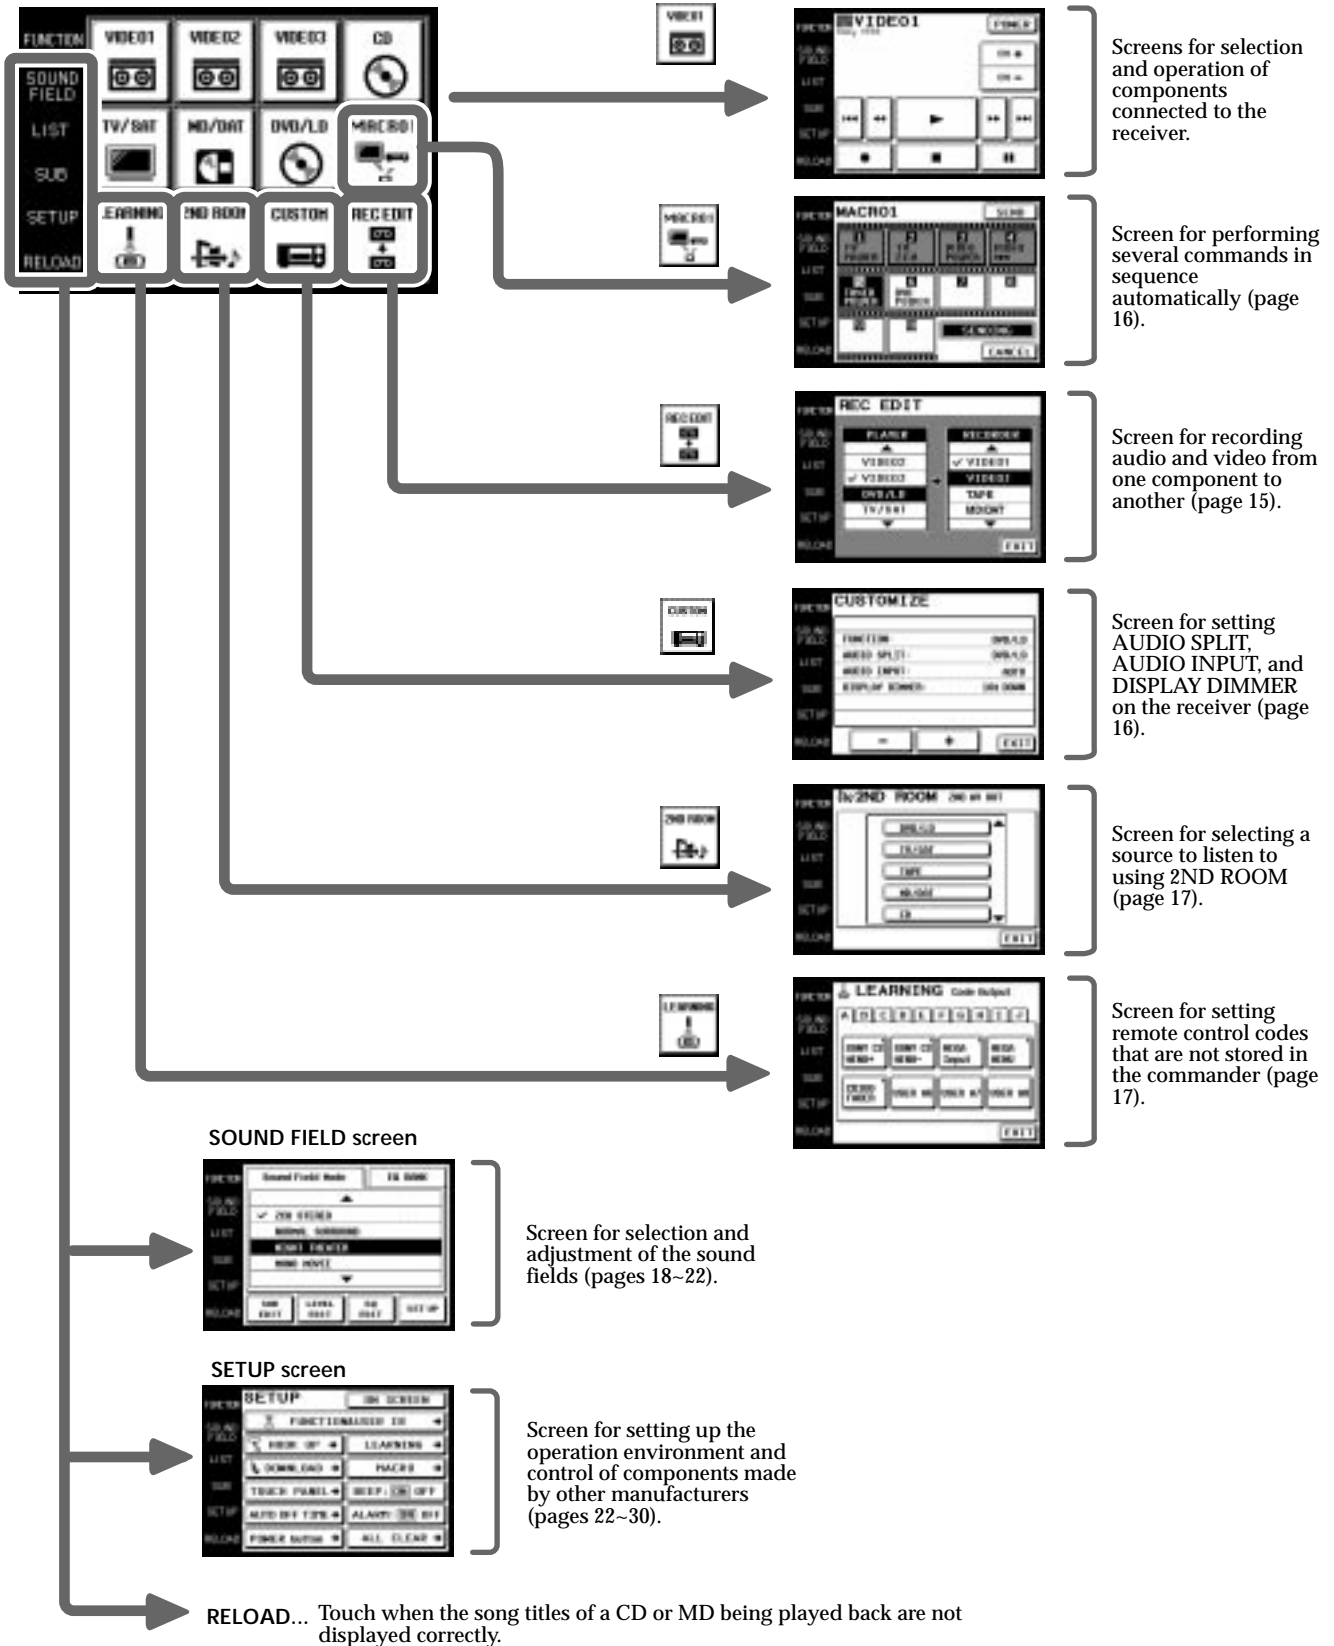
FUNCTION
VIDEO1
VIDEO2
VIDEO3
CD
SOUND FIELD
LIST
SUB
SETUP
RELOAD
TV/SAT
MD/DAT
DVD/LD
MACRO1
LEARNING
2ND ROOM
CUSTOM
REC EDIT

VIDEO1

VIDEO1
POWER
LIST
SUB
SETUP
RELOAD

Screens for selection and operation of components connected to the receiver.

MACRO1

MACRO1
SEND
SENDING
CANCEL

Screen for performing several commands in sequence automatically (page 16).

REC EDIT

REC EDIT
PLAYER
RECORDER
VIDEO2
VIDEO1
VIDEO3
DVD/LD
TAPE
TV/SAT
MD/DAT
EXIT

Screen for recording audio and video from one component to another (page 15).

CUSTOM

CUSTOMIZE
FUNCTION
AUDIO SPLIT
AUDIO INPUT
DISPLAY DIMMER
EXIT

Screen for setting AUDIO SPLIT, AUDIO INPUT, and DISPLAY DIMMER on the receiver (page 16).

2ND ROOM

2ND ROOM
DVD/LD
TV/SAT
TAPE
MD/DAT
CD
EXIT

Screen for selecting a source to listen to using 2ND ROOM (page 17).

LEARNING

LEARNING
EXIT

Screen for setting remote control codes that are not stored in the commander (page 17).

SOUND FIELD screen

Sound Field Mode
EXIT

Screen for selection and adjustment of the sound fields (pages 18~22).

SETUP screen

SETUP
ON SCREEN
FUNCTION
LEARNING
DOWNLOAD
MACRO
TOUCH PANEL
BEEP: ON OFF
AUTO OFF TIME
ALARM: ON OFF
POWER SWITCH
ALL CLEAR

Screen for setting up the operation environment and control of components made by other manufacturers (pages 22~30).

RELOAD... Touch when the song titles of a CD or MD being played back are not displayed correctly.